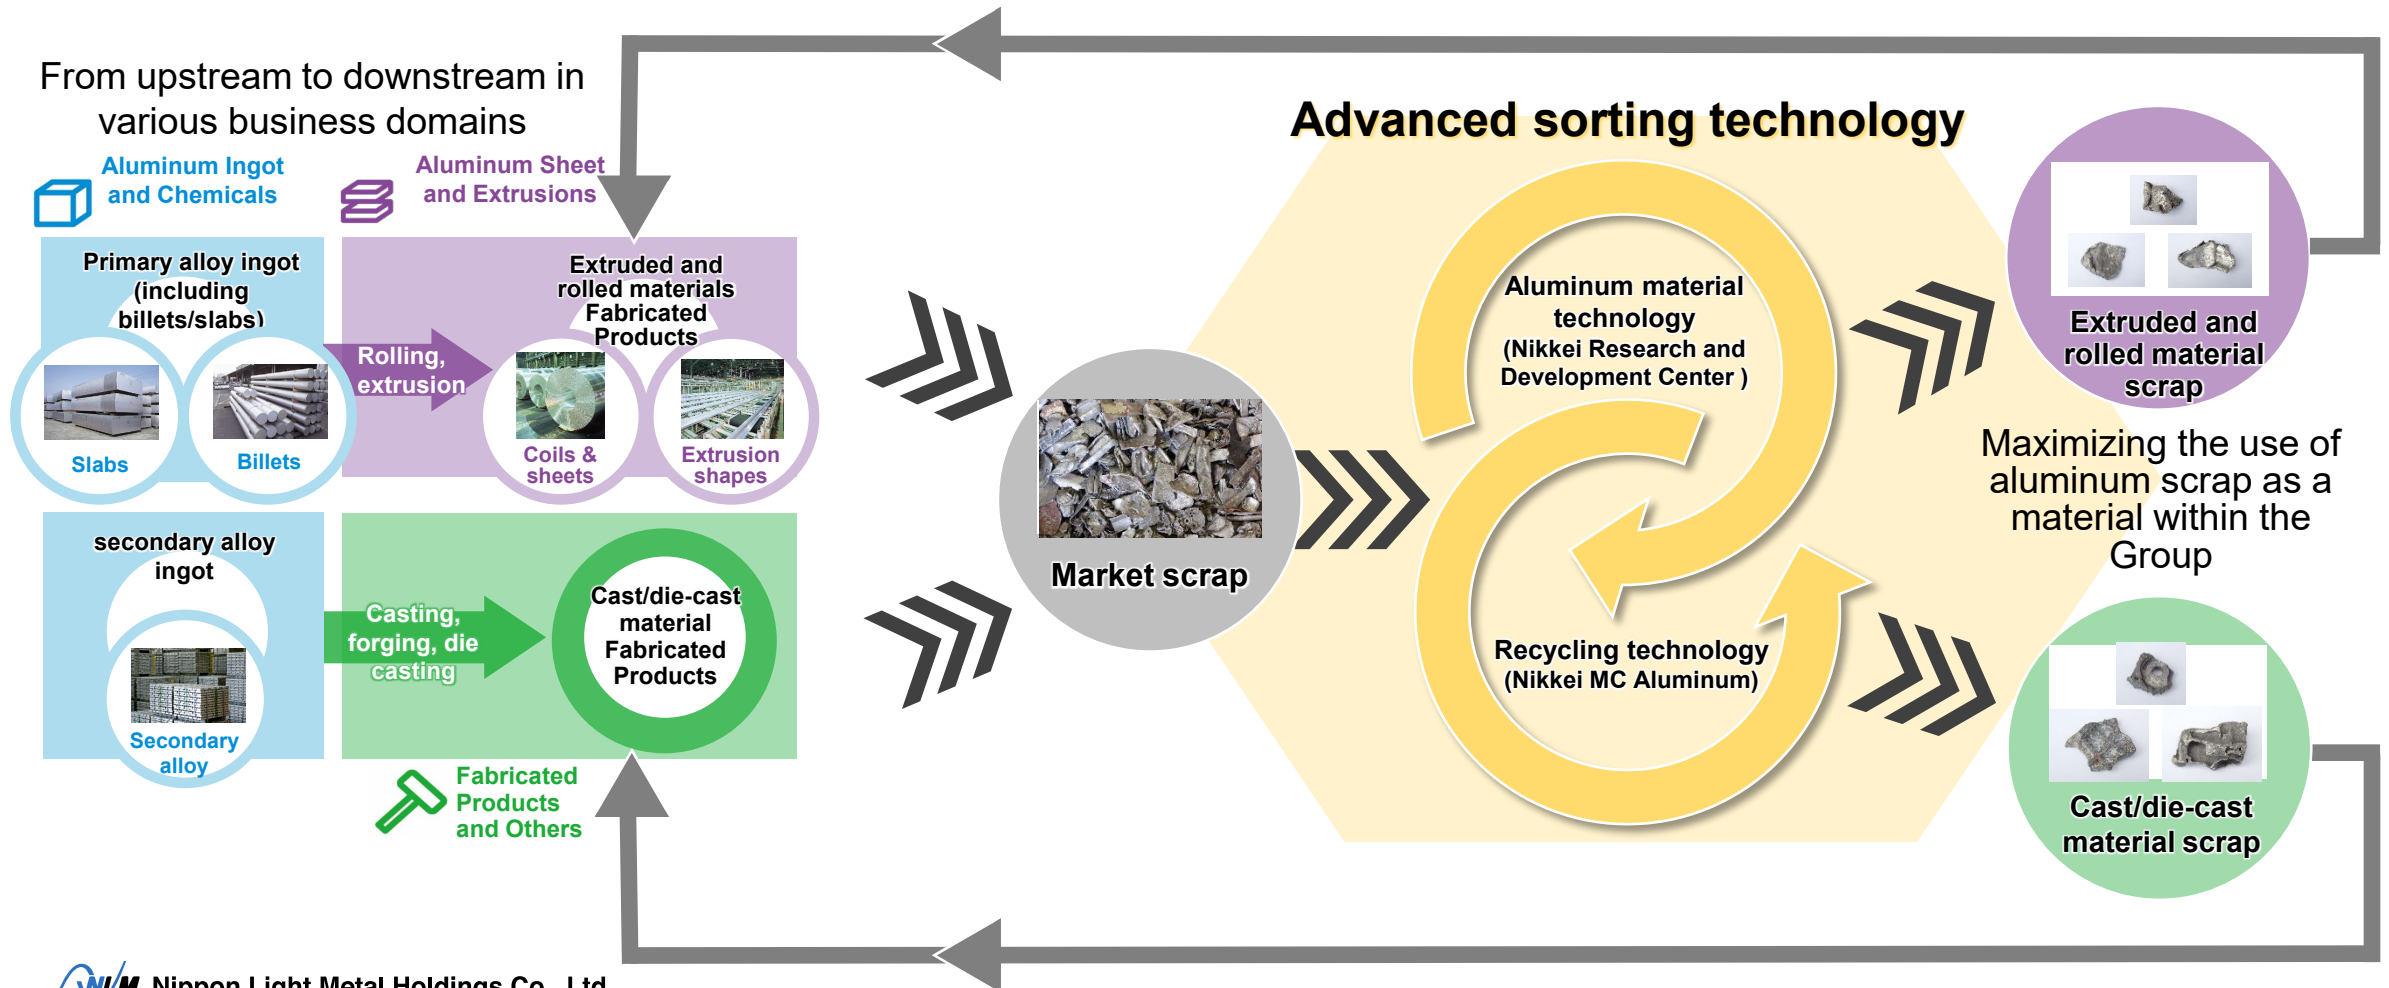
From upstream to downstream in various business domains

Aluminum Ingot and Chemicals

Aluminum Sheet and Extrusions

Primary alloy ingot (including billets/slabs)

Slabs

Billets

Rolling, extrusion

Extruded and rolled materials Fabricated Products

Coils & sheets

Extrusion shapes

secondary alloy ingot

Secondary alloy

Casting, forging, die casting

Cast/die-cast material Fabricated Products

Fabricated Products and Others

Market scrap

Advanced sorting technology

Aluminum material technology (Nikkei Research and Development Center )

Recycling technology (Nikkei MC Aluminum)

Extruded and rolled material scrap

Maximizing the use of aluminum scrap as a material within the Group

Cast/die-cast material scrap

Nippon Light Metal Holdings Co., Ltd.